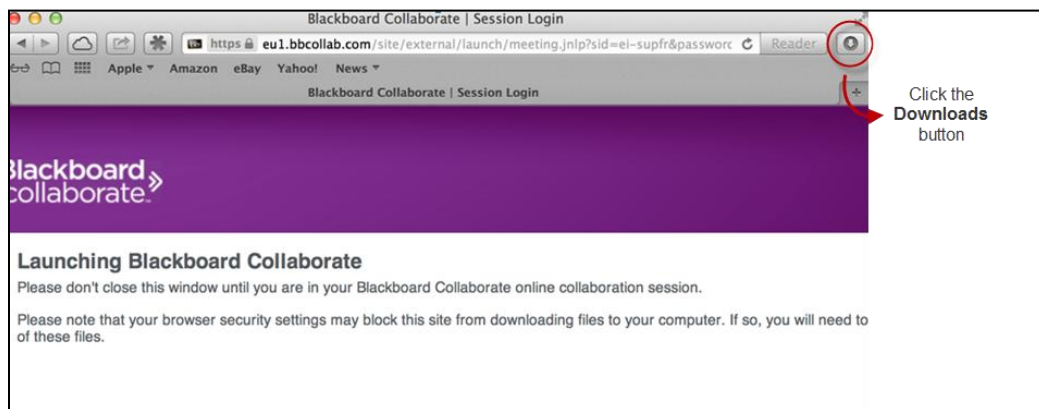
Blackboard Collaborate | Session Login

https eu1.bbcollab.com/site/external/launch/meeting.jnlp?sid=ei-supfr&passworc Reader

Apple ▾ Amazon eBay Yahoo! News ▾

Blackboard Collaborate | Session Login

Click the **Downloads** button

Blackboard collaborate

Launching Blackboard Collaborate

Please don't close this window until you are in your Blackboard Collaborate online collaboration session.

Please note that your browser security settings may block this site from downloading files to your computer. If so, you will need to of these files.